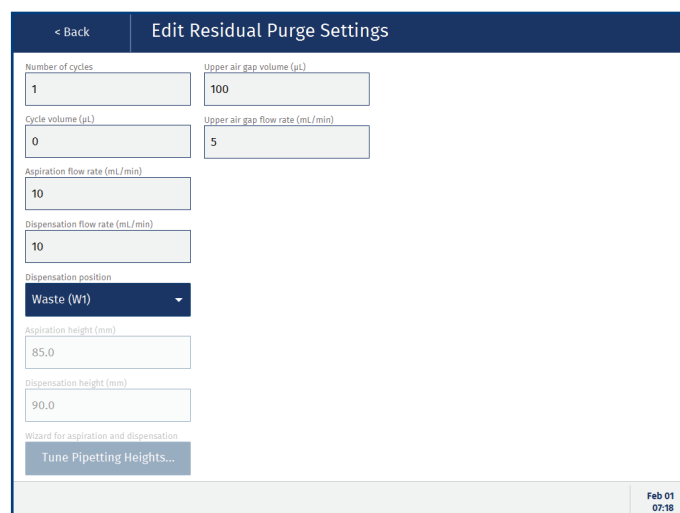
< Back

Edit Residual Purge Settings

Number of cycles
1

Cycle volume (µL)
0

Aspiration flow rate (mL/min)
10

Dispensation flow rate (mL/min)
10

Dispensation position
Waste (W1)

Aspiration height (mm)
85.0

Dispensation height (mm)
90.0

Wizard for aspiration and dispensation
Tune Pipetting Heights...

Upper air gap volume (µL)
100

Upper air gap flow rate (mL/min)
5

Feb 01
07:18